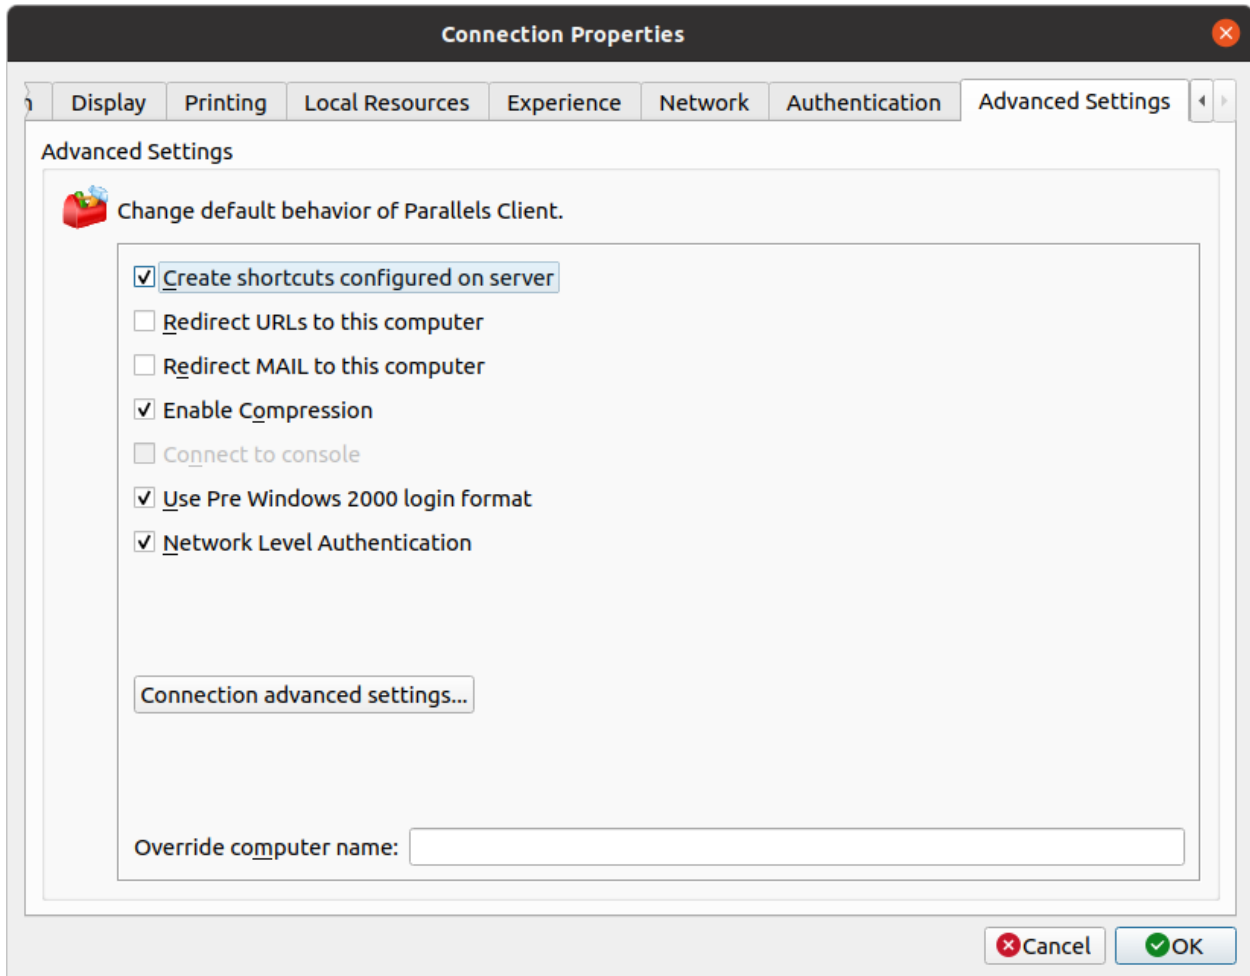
Connection Properties

Display | Printing | Local Resources | Experience | Network | Authentication | Advanced Settings

Advanced Settings

Change default behavior of Parallels Client.

☑ Create shortcuts configured on server
☐ Redirect URLs to this computer
☐ Redirect MAIL to this computer
☑ Enable Compression
☐ Connect to console
☑ Use Pre Windows 2000 login format
☑ Network Level Authentication

Connection advanced settings...

Override computer name:

Cancel
OK